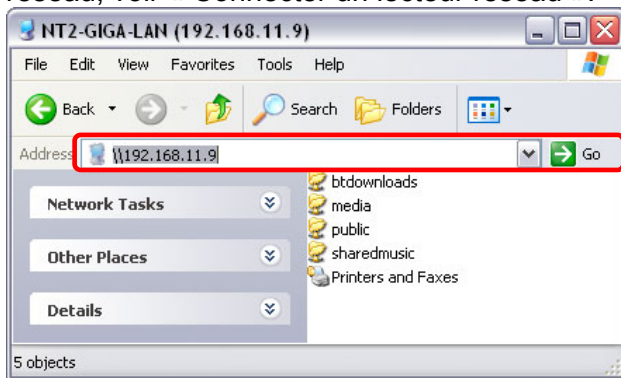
NT2-GIGA-LAN (192.168.11.9)

File Edit View Favorites Tools Help

Back Search Folders

Address \\192.168.11.9 Go

Network Tasks

Other Places

Details

btdownloads
media
public
sharedmusic
Printers and Faxes

5 objects